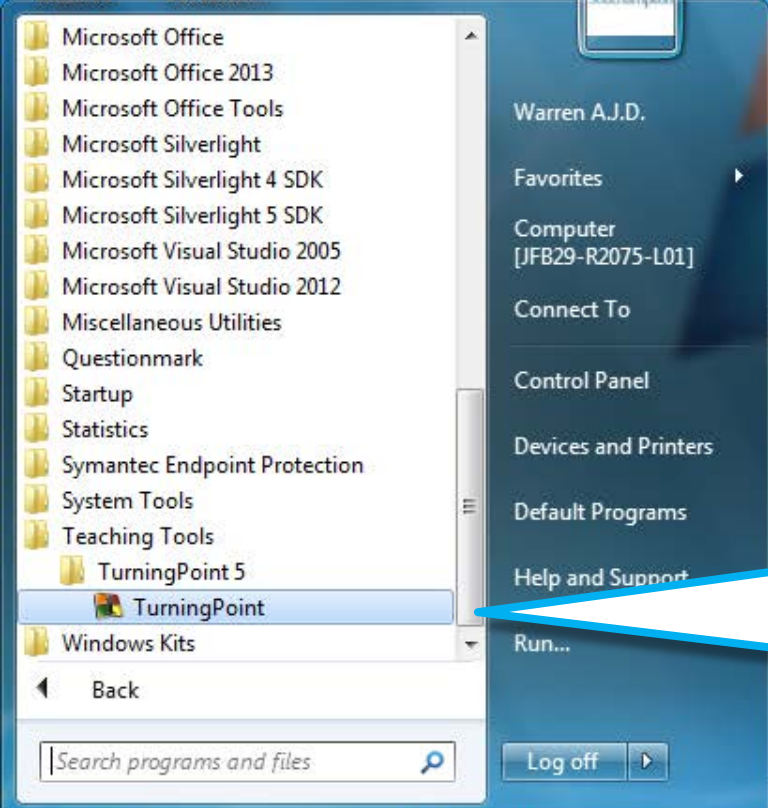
Microsoft Office
Microsoft Office 2013
Microsoft Office Tools
Microsoft Silverlight
Microsoft Silverlight 4 SDK
Microsoft Silverlight 5 SDK
Microsoft Visual Studio 2005
Microsoft Visual Studio 2012
Miscellaneous Utilities
Questionmark
Startup
Statistics
Symantec Endpoint Protection
System Tools
Teaching Tools
TurningPoint 5
TurningPoint
Windows Kits
Back
Search programs and files

Warren A.J.D.
Favorites
Computer [JFB29-R2075-L01]
Connect To
Control Panel
Devices and Printers
Default Programs
Help and Support
Run...
Log off